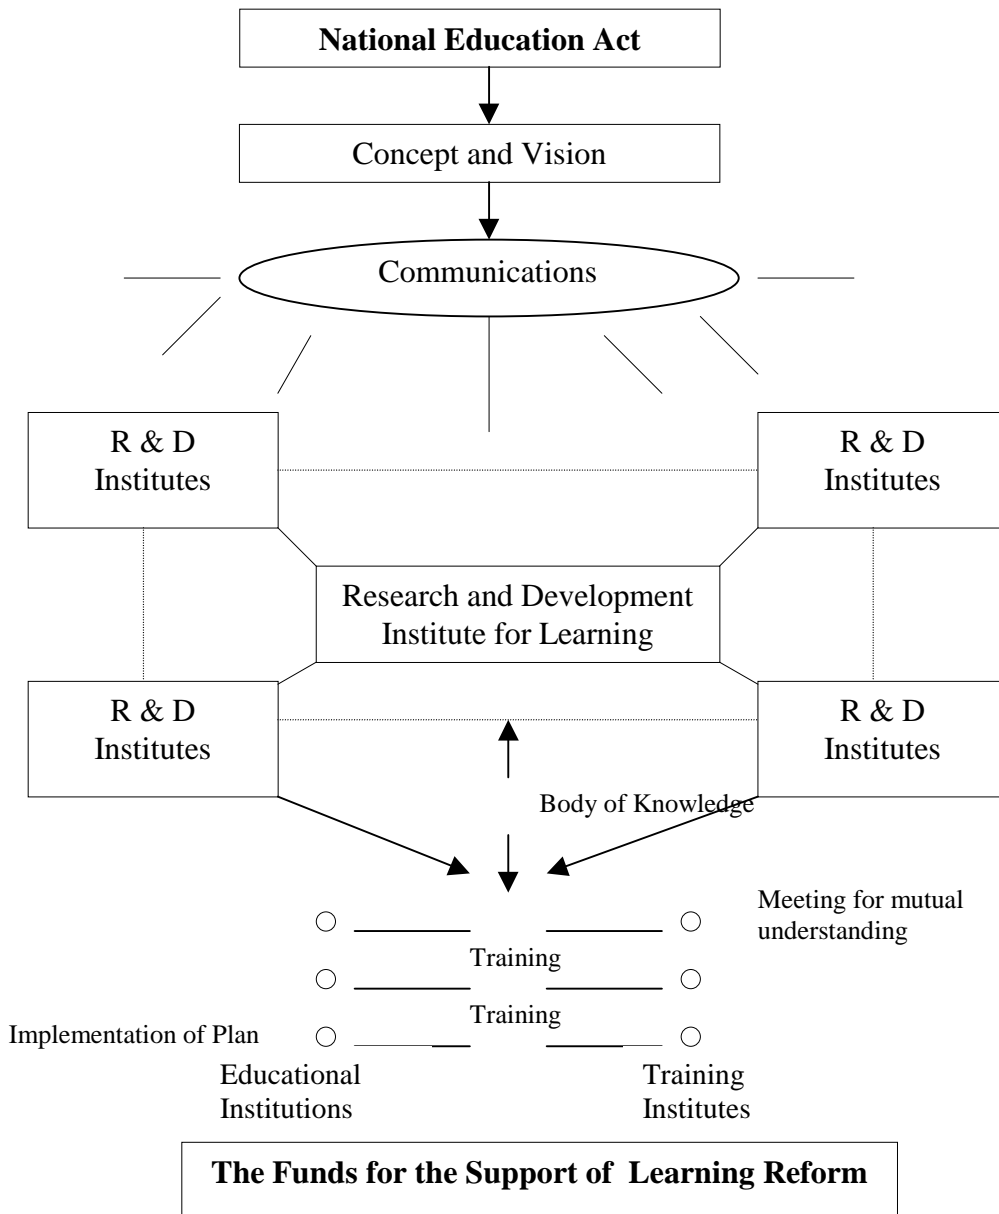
National Education Act

Concept and Vision

Communications

R & D Institutes

R & D Institutes

Research and Development Institute for Learning

R & D Institutes

R & D Institutes

Body of Knowledge

Meeting for mutual understanding

Training

Training

Implementation of Plan

Educational Institutions

Training Institutes

The Funds for the Support of Learning Reform